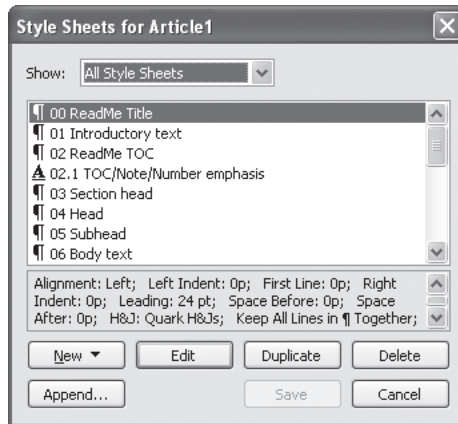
Style Sheets for Article1

Show: All Style Sheets

¶ 00 ReadMe Title
¶ 01 Introductory text
¶ 02 ReadMe TOC
A 02.1 TOC/Note/Number emphasis
¶ 03 Section head
¶ 04 Head
¶ 05 Subhead
¶ 06 Body text

Alignment: Left; Left Indent: 0p; First Line: 0p; Right Indent: 0p; Leading: 24 pt; Space Before: 0p; Space After: 0p; H&J: Quark H&Js; Keep All Lines in ¶ Together;

New ▾
Edit
Duplicate
Delete
Append...
Save
Cancel